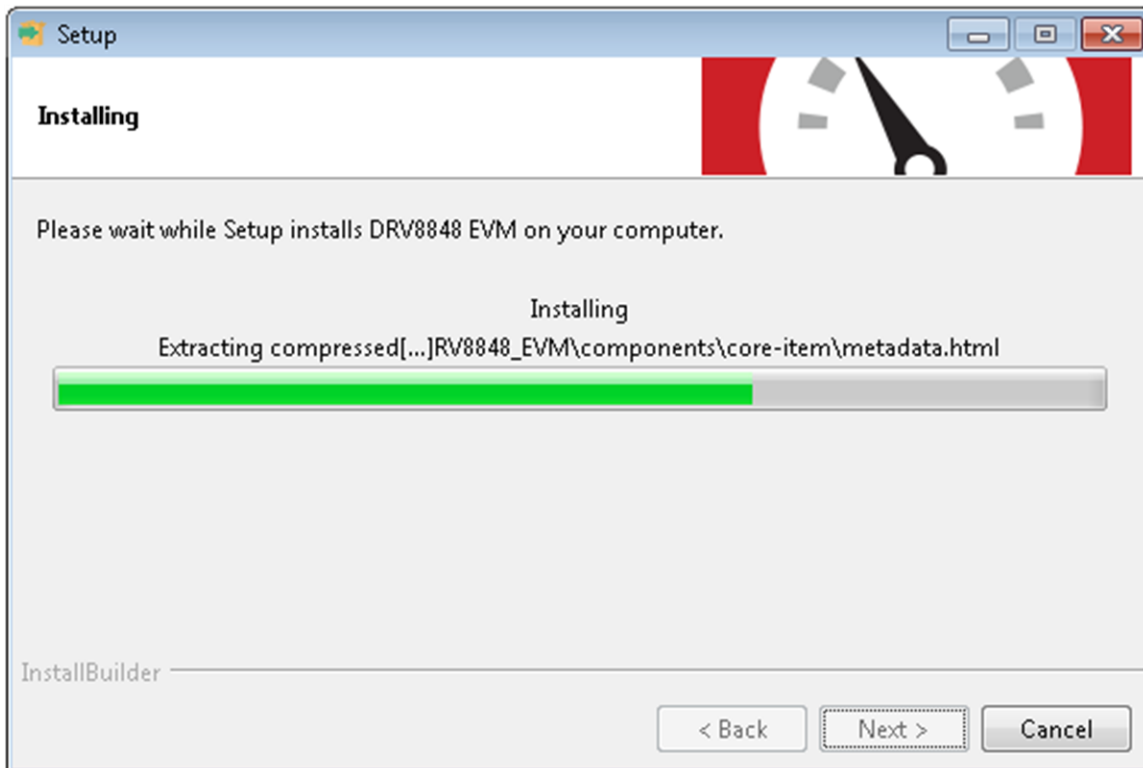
Setup

Installing

Please wait while Setup installs DRV8848 EVM on your computer.

Installing

Extracting compressed[...]RV8848_EVM\components\core-item\metadata.html

InstallBuilder

< Back

Next >

Cancel